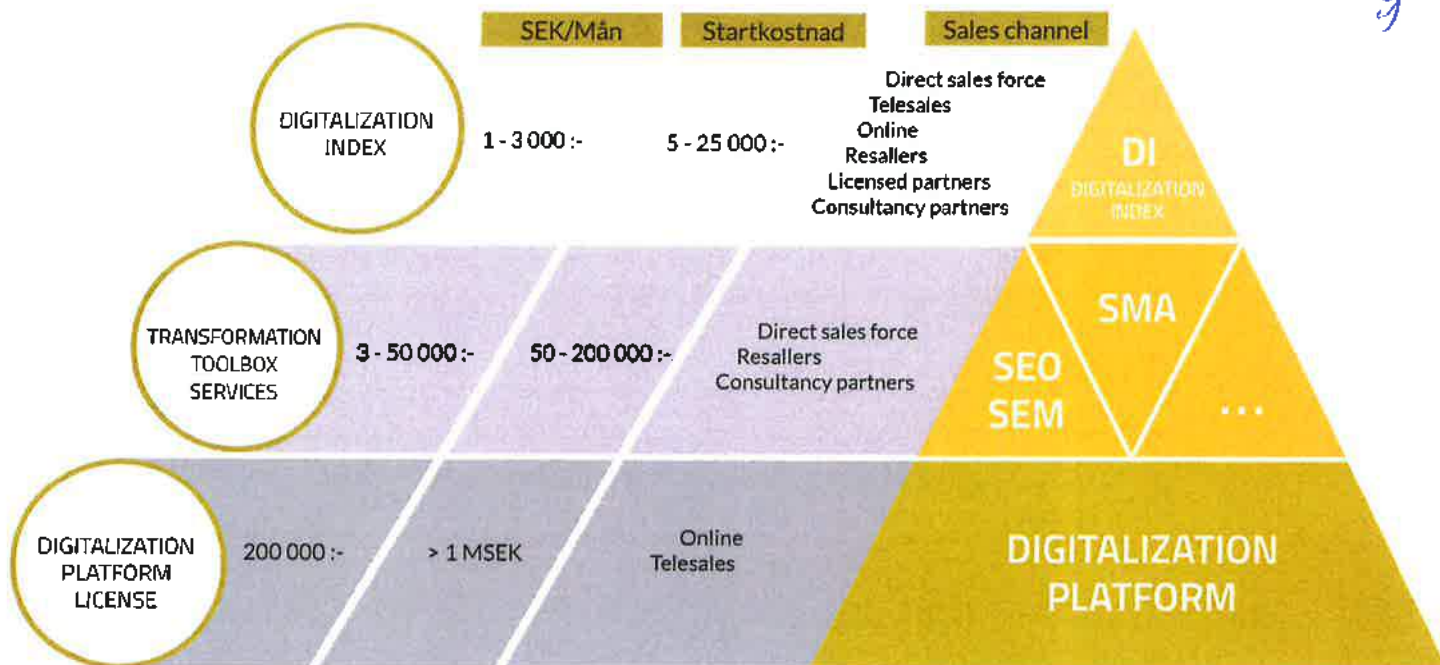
SEK/Mån

Startkostnad

Sales channel

DIGITALIZATION INDEX

1 - 3 000 :-

5 - 25 000 :-

Direct sales force
Telesales
Online
Resallers
Licensed partners
Consultancy partners

DI
DIGITALIZATION INDEX

TRANSFORMATION TOOLBOX SERVICES

3 - 50 000 :-

50 - 200 000 :-

Direct sales force
Resallers
Consultancy partners

SMA

SEO
SEM

...

DIGITALIZATION PLATFORM LICENSE

200 000 :-

> 1 MSEK

Online
Telesales

DIGITALIZATION PLATFORM